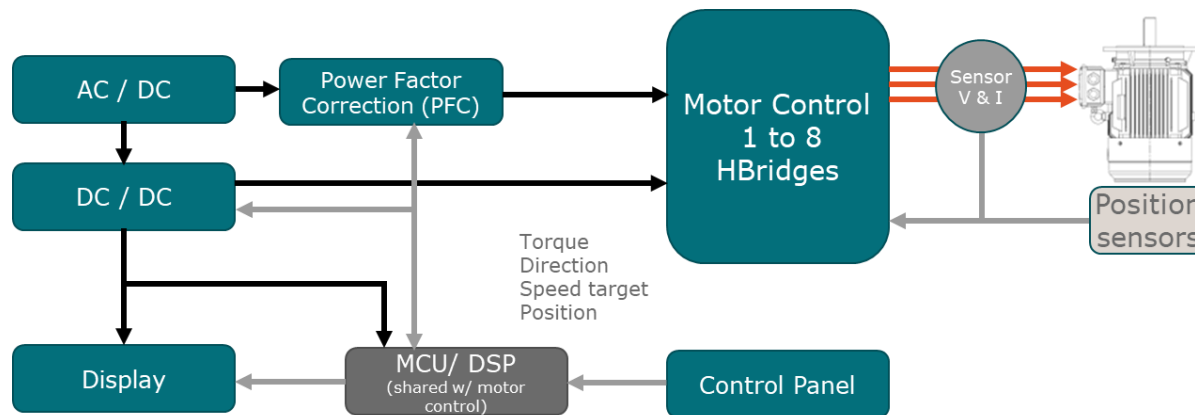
AC / DC

Power Factor Correction (PFC)

Motor Control 1 to 8 HBridges

Sensor V & I

DC / DC

Position sensors

Torque
Direction
Speed target
Position

Display

MCU/ DSP
(shared w/ motor control)

Control Panel